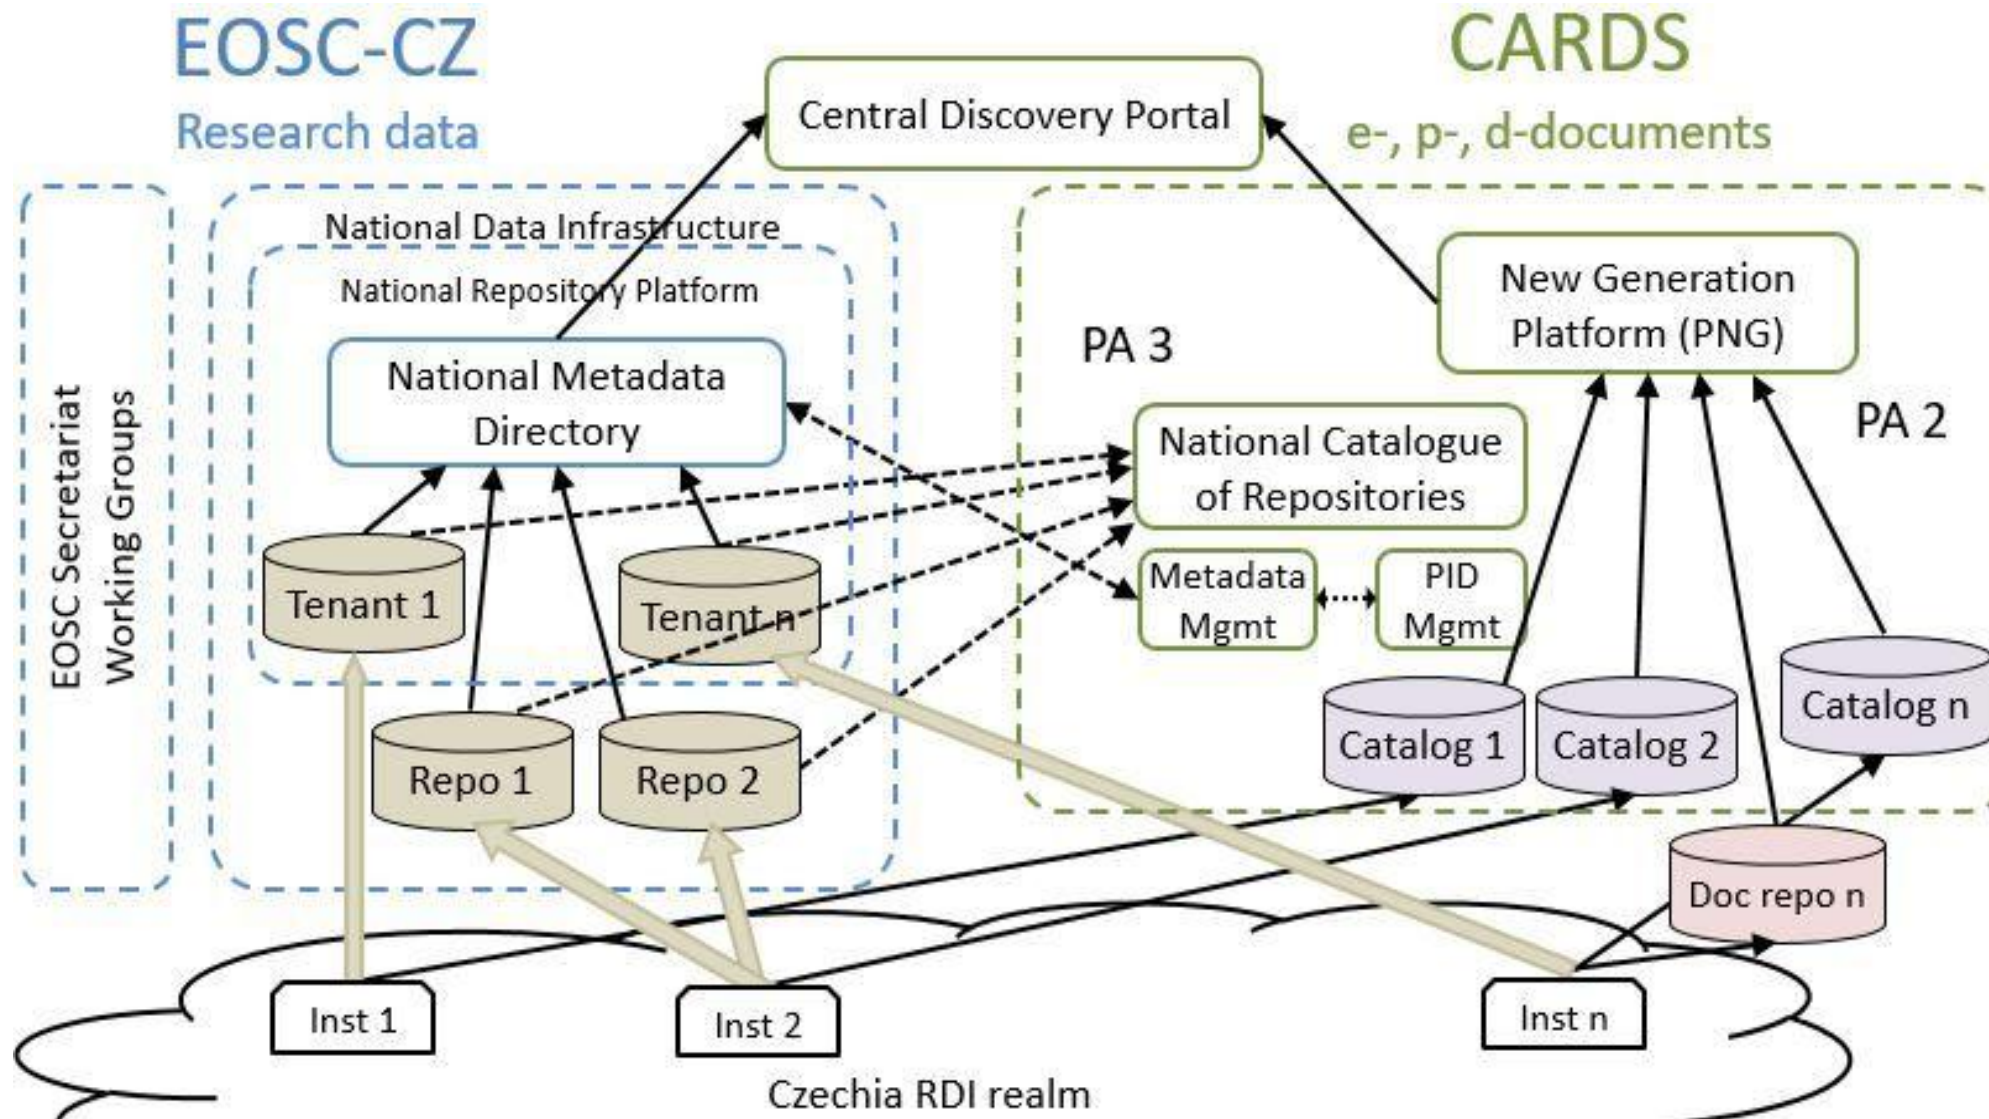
EOSC-CZ
Research data

Central Discovery Portal

CARDS
e-, p-, d-documents

EOSC Secretariat
Working Groups

National Data Infrastructure

National Repository Platform

National Metadata Directory

Tenant 1

Tenant n

Repo 1

Repo 2

PA 3

New Generation Platform (PNG)

PA 2

National Catalogue of Repositories

Metadata Mgmt

PID Mgmt

Catalog 1

Catalog 2

Catalog n

Doc repo n

Inst 1

Inst 2

Inst n

Czechia RDI realm